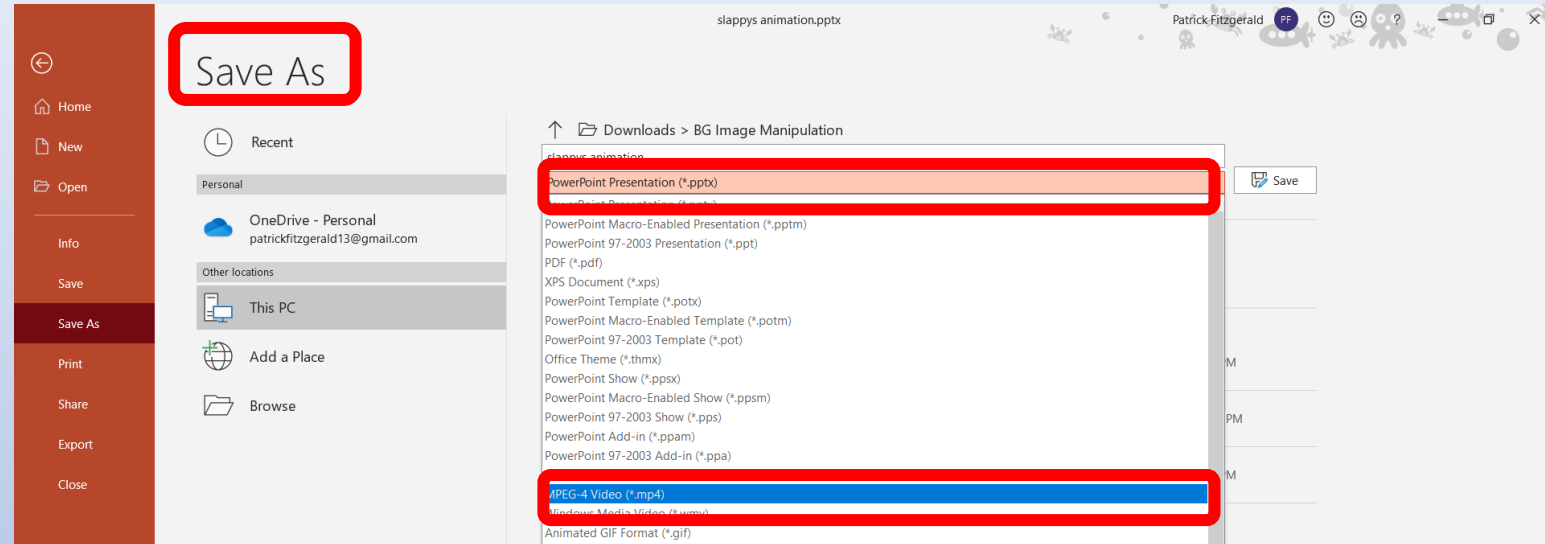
slappys animation.pptx

Patrick Fitzgerald PF

Home
New
Open
Info
Save
Save As
Print
Share
Export
Close

Save As

Recent

Personal

OneDrive - Personal
patrickfitzgerald13@gmail.com

Other locations

This PC

Add a Place

Browse

Downloads > BG Image Manipulation

slappys animation

PowerPoint Presentation (*.pptx)

Save

PowerPoint Presentation (*.pptx)
PowerPoint Macro-Enabled Presentation (*.pptm)
PowerPoint 97-2003 Presentation (*.ppt)
PDF (*.pdf)
XPS Document (*.xps)
PowerPoint Template (*.potx)
PowerPoint Macro-Enabled Template (*.potm)
PowerPoint 97-2003 Template (*.pot)
Office Theme (*.thmx)
PowerPoint Show (*.ppsx)
PowerPoint Macro-Enabled Show (*.ppsm)
PowerPoint 97-2003 Show (*.pps)
PowerPoint Add-in (*.ppam)
PowerPoint 97-2003 Add-in (*.ppa)

MPEG-4 Video (*.mp4)
Windows Media Video (*.wmv)
Animated GIF Format (*.gif)

M
PM
M